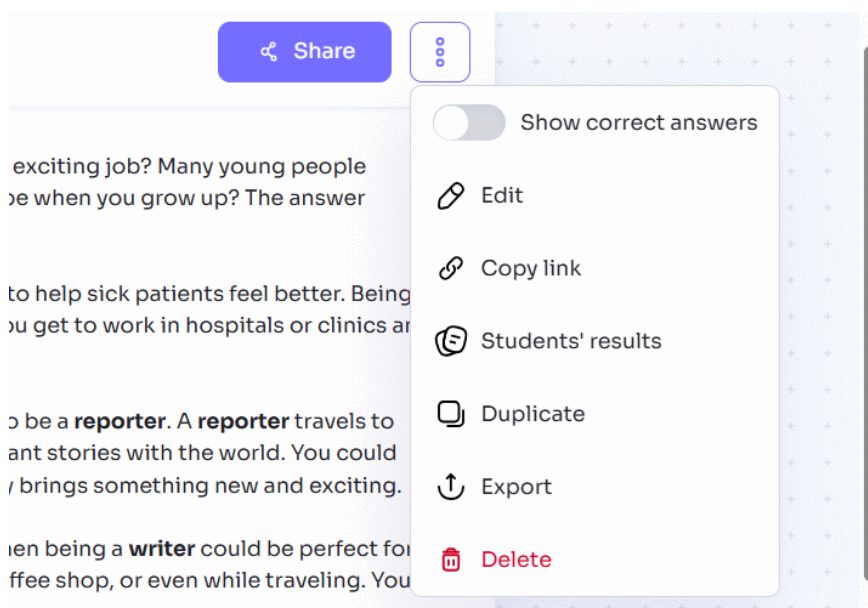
Share

exciting job? Many young people
be when you grow up? The answer

to help sick patients feel better. Being
ou get to work in hospitals or clinics ar

o be a **reporter**. A **reporter** travels to
ant stories with the world. You could
brings something new and exciting.

hen being a **writer** could be perfect for
ffee shop, or even while traveling. You

Show correct answers

Edit

Copy link

Students' results

Duplicate

Export

Delete